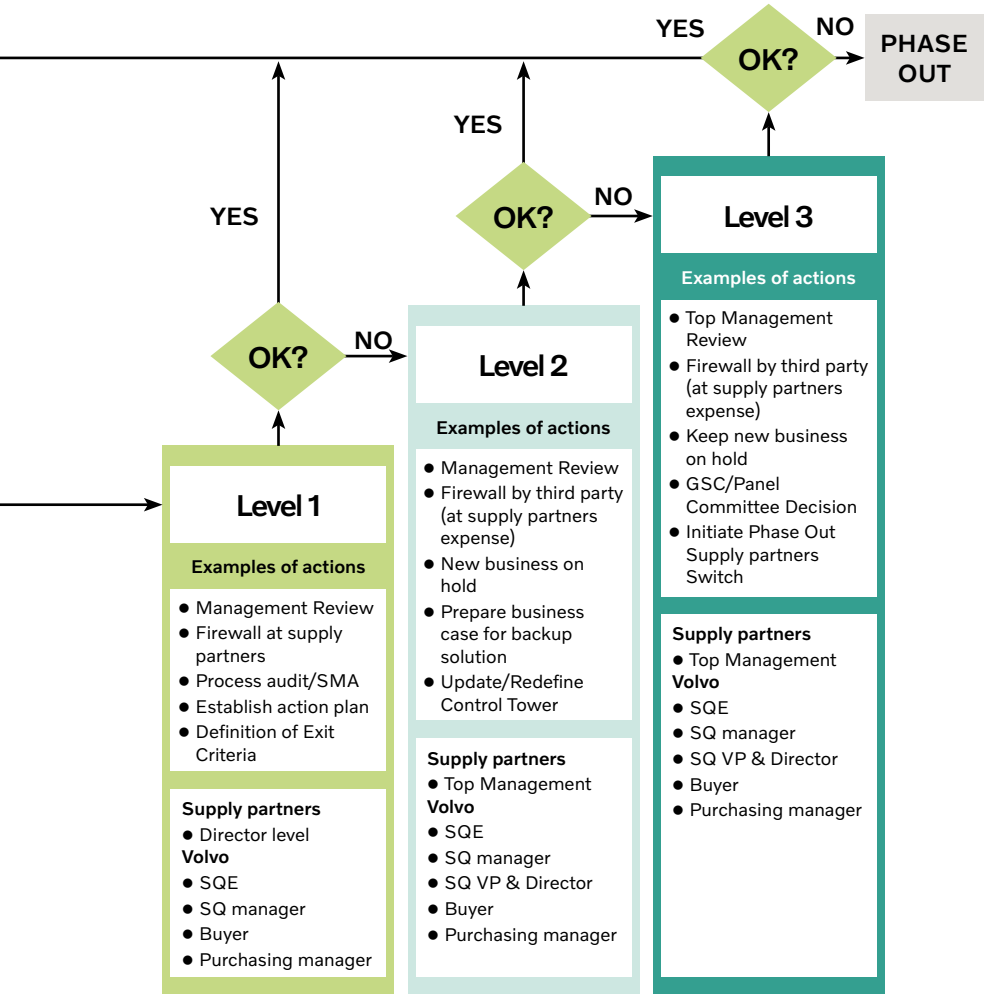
YES

OK?

NO

PHASE OUT

YES

YES

OK?

NO

Level 3

Examples of actions

● Top Management Review
● Firewall by third party (at supply partners expense)
● Keep new business on hold
● GSC/Panel Committee Decision
● Initiate Phase Out Supply partners Switch

Supply partners
● Top Management
Volvo
● SQE
● SQ manager
● SQ VP & Director
● Buyer
● Purchasing manager

OK?

NO

Level 2

Examples of actions

● Management Review
● Firewall by third party (at supply partners expense)
● New business on hold
● Prepare business case for backup solution
● Update/Redefine Control Tower

Supply partners
● Top Management
Volvo
● SQE
● SQ manager
● SQ VP & Director
● Buyer
● Purchasing manager

Level 1

Examples of actions

● Management Review
● Firewall at supply partners
● Process audit/SMA
● Establish action plan
● Definition of Exit Criteria

Supply partners
● Director level
Volvo
● SQE
● SQ manager
● Buyer
● Purchasing manager